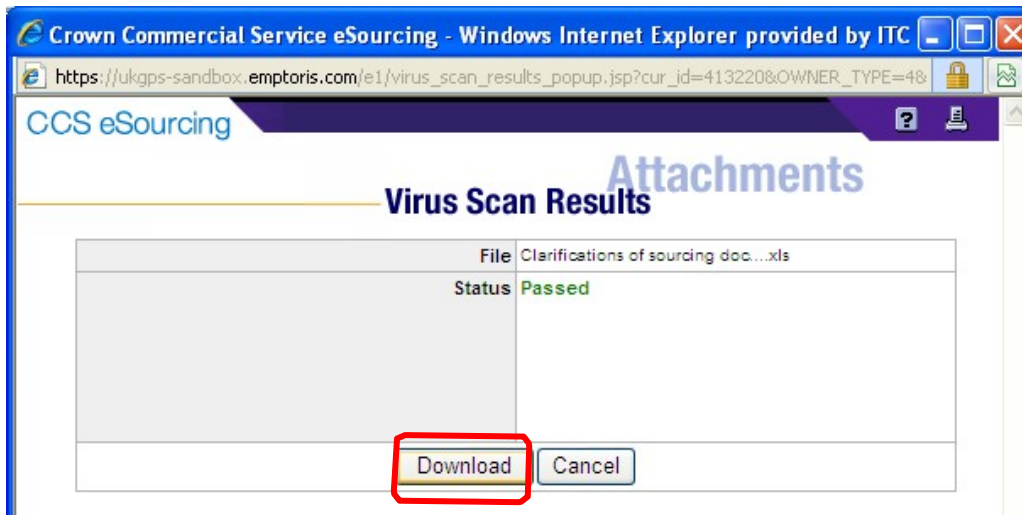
Crown Commercial Service eSourcing - Windows Internet Explorer provided by ITC

https://ukgps-sandbox.emptoris.com/e1/virus_scan_results_popup.jsp?cur_id=413220&OWNER_TYPE=4&

CCS eSourcing

Attachments

Virus Scan Results

| | |
|---|---|
| File | Clarifications of sourcing doc....xls |
| Status | Passed |

Download Cancel